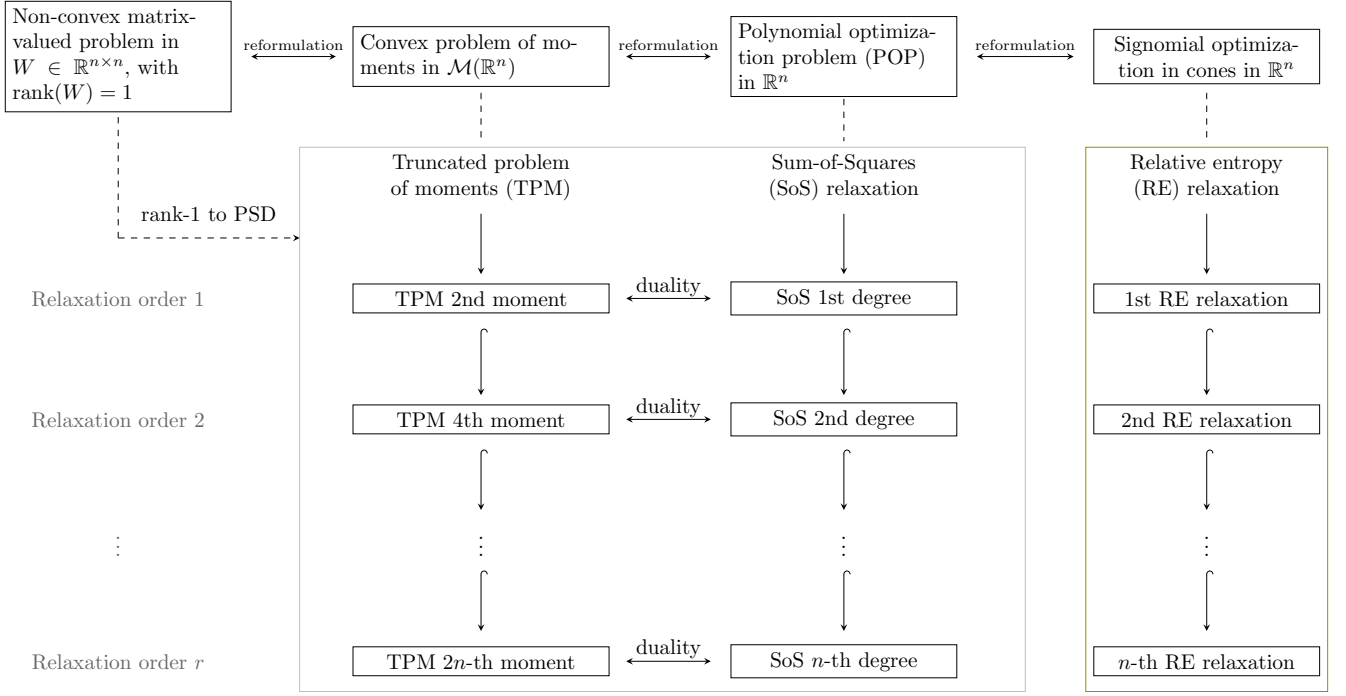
Non-convex matrix-valued problem in $W \in \mathbb{R}^{n\times n}$, with $\text{rank}(W) = 1$

reformulation

Convex problem of moments in $\mathcal{M}(\mathbb{R}^n)$

reformulation

Polynomial optimization problem (POP) in $\mathbb{R}^n$

reformulation

Signomial optimization in cones in $\mathbb{R}^n$

Truncated problem of moments (TPM)

Sum-of-Squares (SoS) relaxation

Relative entropy (RE) relaxation

rank-1 to PSD

Relaxation order 1

TPM 2nd moment

duality

SoS 1st degree

1st RE relaxation

Relaxation order 2

TPM 4th moment

duality

SoS 2nd degree

2nd RE relaxation

⋮

⋮

⋮

⋮

Relaxation order $r$

TPM $2n$-th moment

duality

SoS $n$-th degree

$n$-th RE relaxation